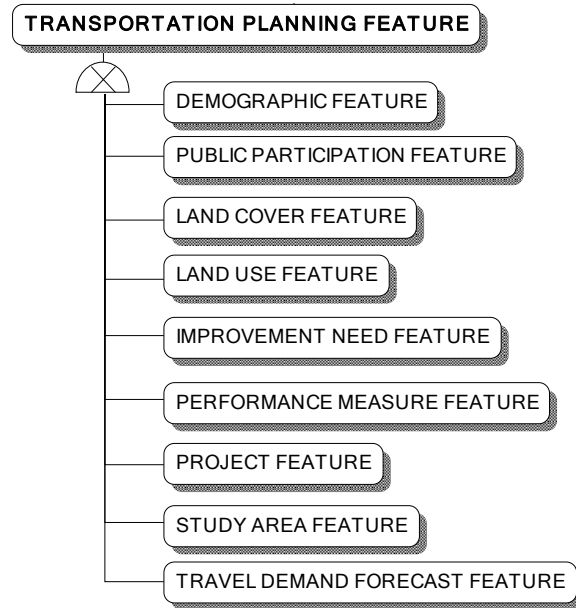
TRANSPORTATION PLANNING FEATURE

DEMOGRAPHIC FEATURE

PUBLIC PARTICIPATION FEATURE

LAND COVER FEATURE

LAND USE FEATURE

IMPROVEMENT NEED FEATURE

PERFORMANCE MEASURE FEATURE

PROJECT FEATURE

STUDY AREA FEATURE

TRAVEL DEMAND FORECAST FEATURE